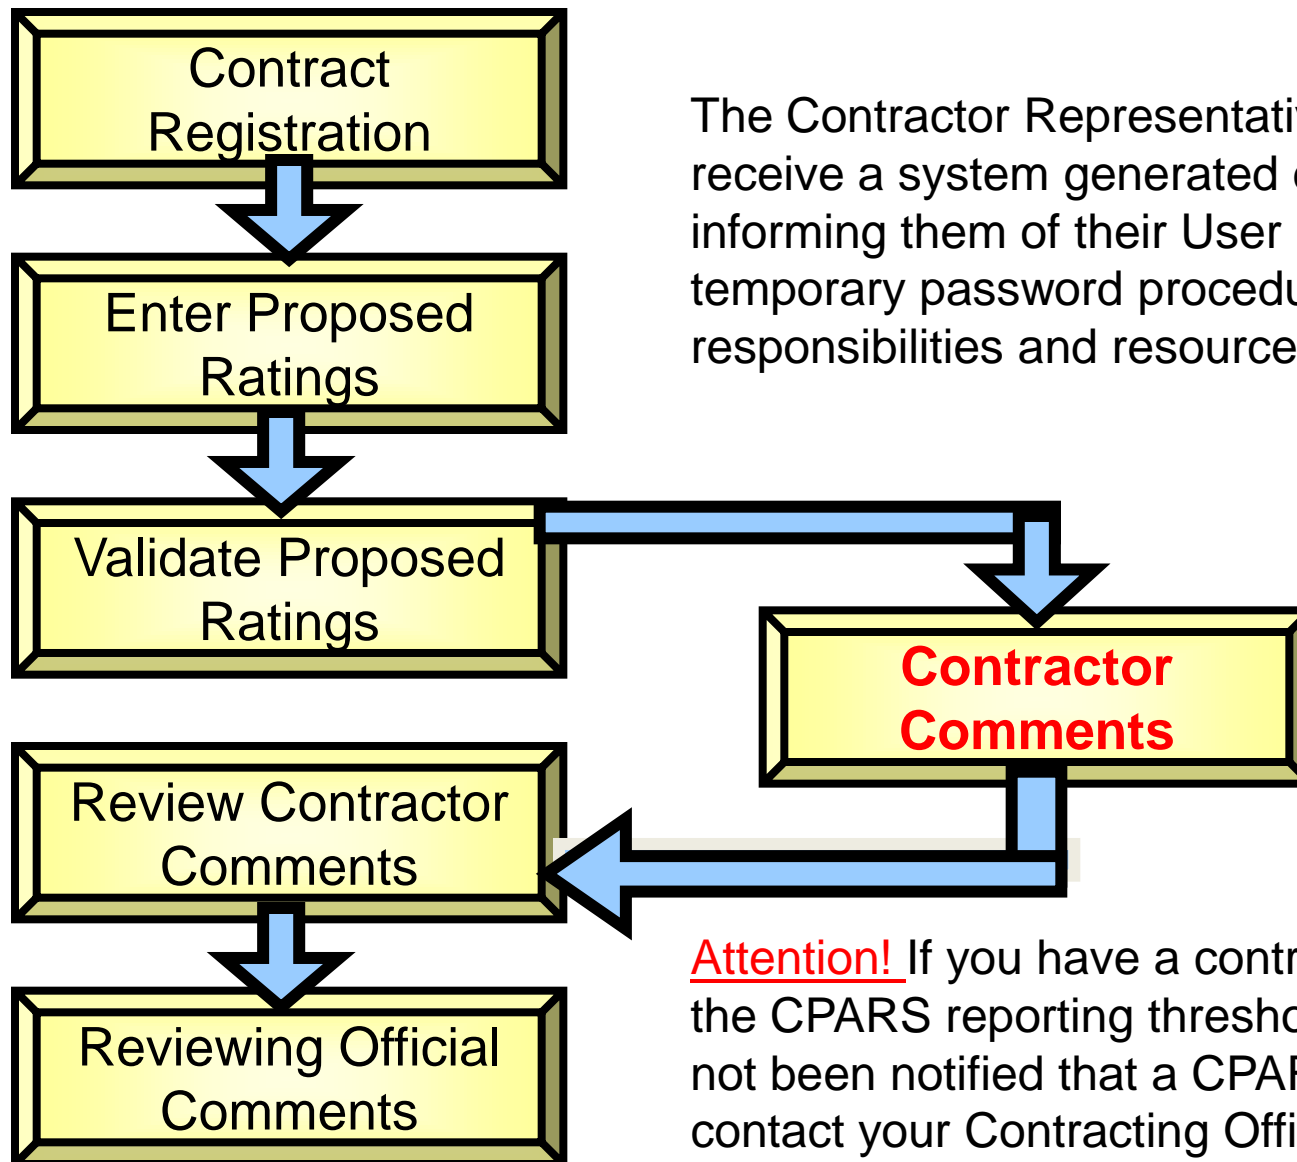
Contract Registration

Enter Proposed Ratings

Validate Proposed Ratings

Review Contractor Comments

Reviewing Official Comments

The Contractor Representati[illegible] receive a system generated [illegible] informing them of their User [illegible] temporary password procedu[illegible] responsibilities and resource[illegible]

Contractor Comments

Attention! If you have a contr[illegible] the CPARS reporting thresho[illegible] not been notified that a CPA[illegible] contact your Contracting Offi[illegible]